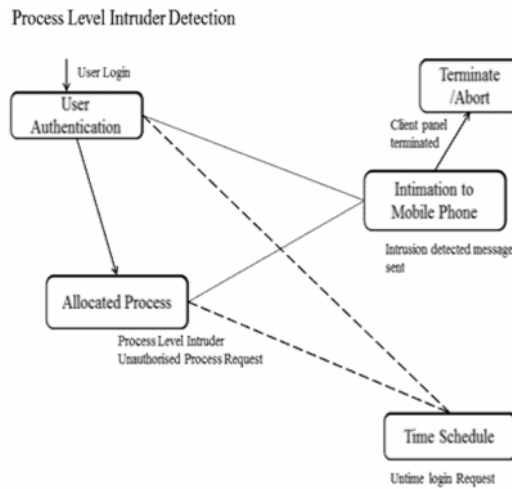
Process Level Intruder Detection

User Login

User Authentication

Terminate /Abort

Client panel terminated

Intimation to Mobile Phone

Intrusion detected message sent

Allocated Process

Process Level Intruder Unauthorised Process Request

Time Schedule

Untime login Request